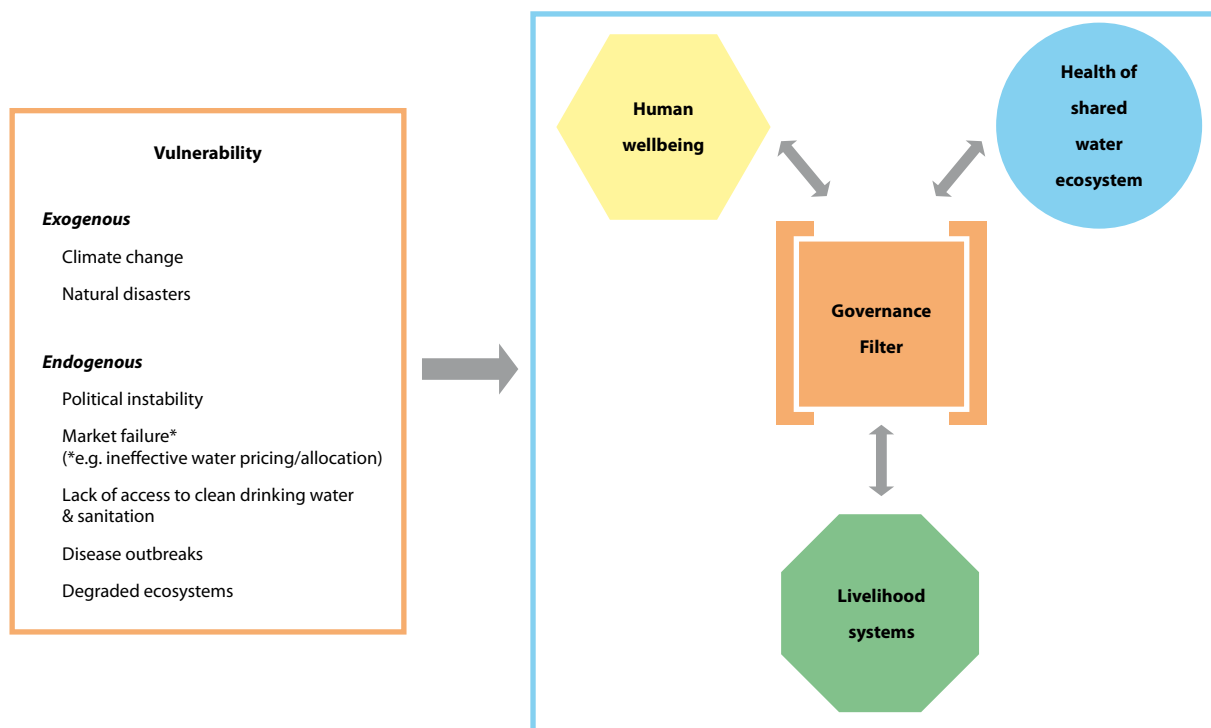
Vulnerability

*Exogenous*

Climate change

Natural disasters

*Endogenous*

Political instability

Market failure*
(*e.g. ineffective water pricing/allocation)

Lack of access to clean drinking water & sanitation

Disease outbreaks

Degraded ecosystems

Human wellbeing

Health of shared water ecosystem

Governance Filter

Livelihood systems